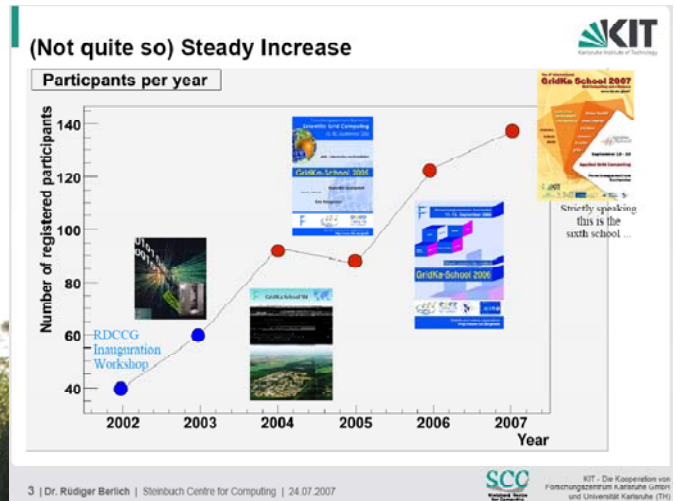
(Not quite so) Steady Increase

KIT
Karlsruhe Institute of Technology

Participants per year

140
120
100
80
60
40
Number of registered participants

RDCCG Inauguration Workshop

Scientific Grid Computing

GridKa-School 2005

GridKa-School 2006

GridKa School 2007

Strictly speaking this is the sixth school ...

2002 2003 2004 2005 2006 2007
Year

3 | Dr. Rüdiger Berlich | Steinbuch Centre for Computing | 24.07.2007

SCC

KIT - Die Kooperation von Forschungszentrum Karlsruhe GmbH und Universität Karlsruhe (TH)